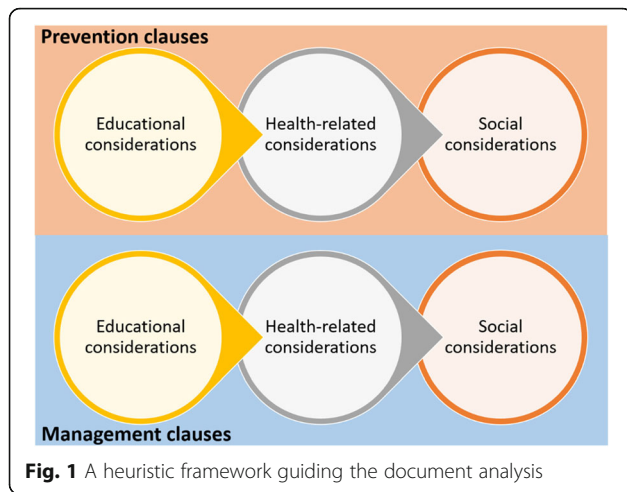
Prevention clauses

Educational considerations

Health-related considerations

Social considerations

Educational considerations

Health-related considerations

Social considerations

Management clauses

**Fig. 1** A heuristic framework guiding the document analysis